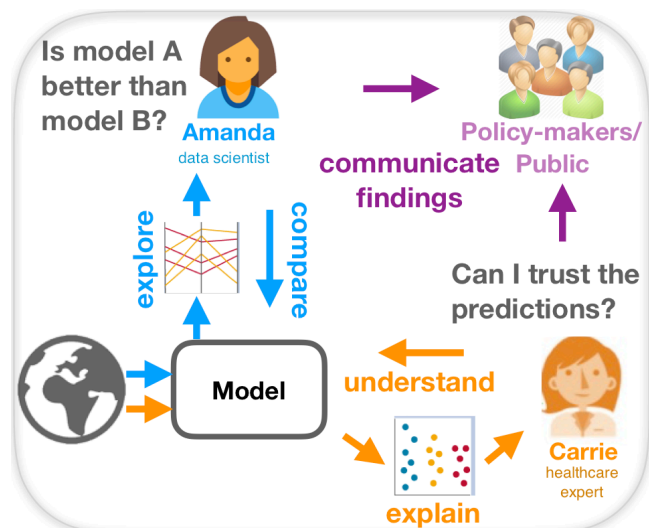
Is model A better than model B?

Amanda
data scientist

Policy-makers/ Public

communicate findings

explore

compare

Can I trust the predictions?

Model

understand

Carrie
healthcare expert

explain